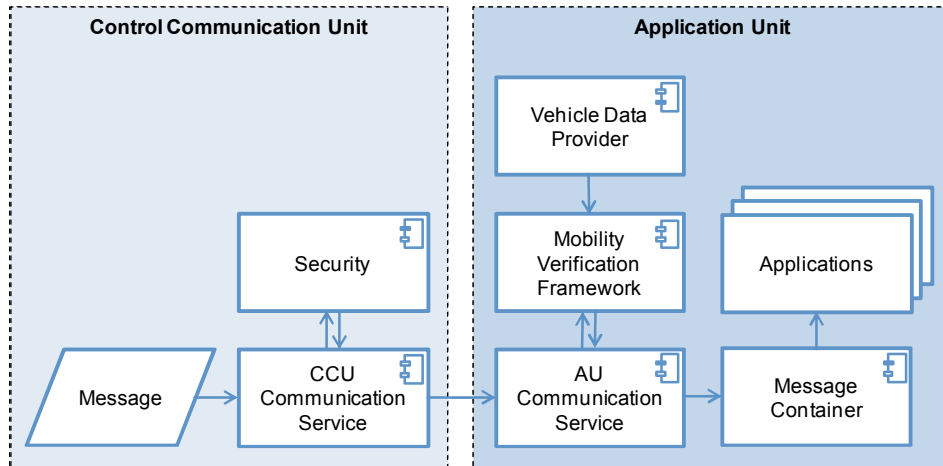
Control Communication Unit

Security

Message

CCU Communication Service

Application Unit

Vehicle Data Provider

Mobility Verification Framework

Applications

AU Communication Service

Message Container